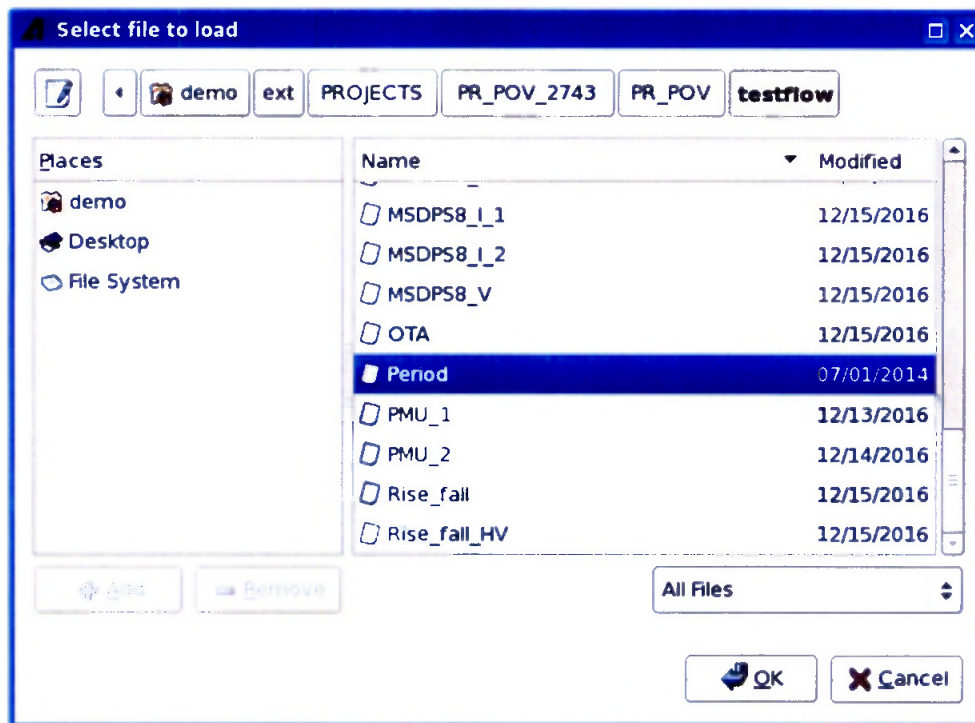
Select file to load

demo | ext | PROJECTS | PR_POV_2743 | PR_POV | testflow

Places
demo
Desktop
File System

| Name | Modified |
|---|---|
| MSDPS8_I_1 | 12/15/2016 |
| MSDPS8_I_2 | 12/15/2016 |
| MSDPS8_V | 12/15/2016 |
| OTA | 12/15/2016 |
| Period | 07/01/2014 |
| PMU_1 | 12/13/2016 |
| PMU_2 | 12/14/2016 |
| Rise_fall | 12/15/2016 |
| Rise_fall_HV | 12/15/2016 |

Add
Remove

All Files

OK
Cancel